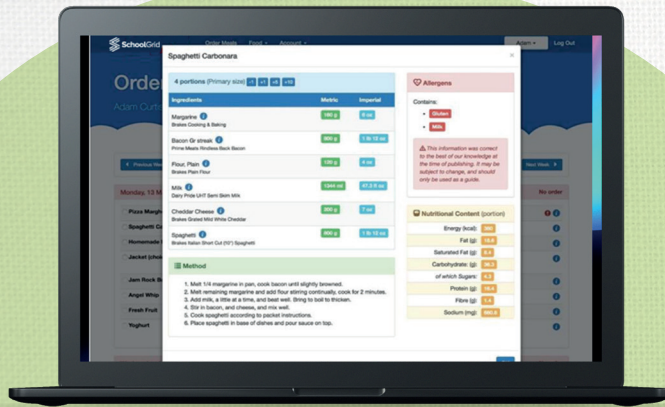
SchoolGrid Order Meals Food Account Adam Log Out

Order

Adam Curtis

Previous Week

Next Week

Monday, 13 M

No order

Pizza Margh

Spaghetti C

Homemade

Jacket (choi

Jam Rock B

Angel Whip

Fresh Fruit

Yoghurt

Spaghetti Carbonara

×

4 portions (Primary size) -1 +1 x8 +10

| Ingredients | Metric | Imperial |
|---|---|---|
| Margarine Brakes Cooking & Baking | 180 g | 6 oz |
| Bacon Gr streak Prime Meats Rindless Back Bacon | 680 g | 1 lb 12 oz |
| Flour, Plain Brakes Plain Flour | 120 g | 4 oz |
| Milk Dairy Pride UHT Semi Skim Milk | 1344 ml | 47.3 fl oz |
| Cheddar Cheese Brakes Grated Mild White Cheddar | 200 g | 7 oz |
| Spaghetti Brakes Italian Short Cut (10") Spaghetti | 800 g | 1 lb 12 oz |

Method

1. Melt 1/4 margarine in pan, cook bacon until slightly browned.
2. Melt remaining margarine and add flour stirring continually, cook for 2 minutes.
3. Add milk, a little at a time, and beat well. Bring to boil to thicken.
4. Stir in bacon, and cheese, and mix well.
5. Cook spaghetti according to packet instructions.
6. Place spaghetti in base of dishes and pour sauce on top.

Allergens

Contains:

• Gluten
• Milk

This information was correct to the best of our knowledge at the time of publishing. It may be subject to change, and should only used as a guide.

Nutritional Content (portion)

| | |
|---|---|
| Energy (kcal) | 380 |
| Fat (g) | 18.6 |
| Saturated Fat (g) | 8.4 |
| Carbohydrate (g) | 36.3 |
| of which Sugars | 5.3 |
| Protein (g) | 18.4 |
| Fibre (g) | 1.4 |
| Sodium (mg) | 660.6 |